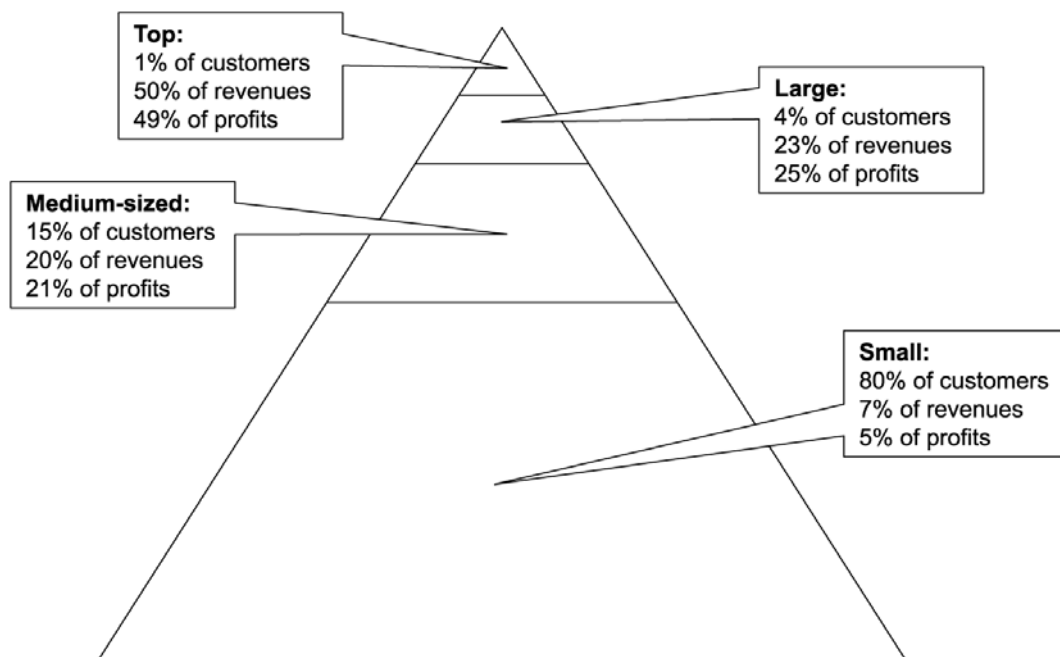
**Top:**
1% of customers
50% of revenues
49% of profits

**Large:**
4% of customers
23% of revenues
25% of profits

**Medium-sized:**
15% of customers
20% of revenues
21% of profits

**Small:**
80% of customers
7% of revenues
5% of profits